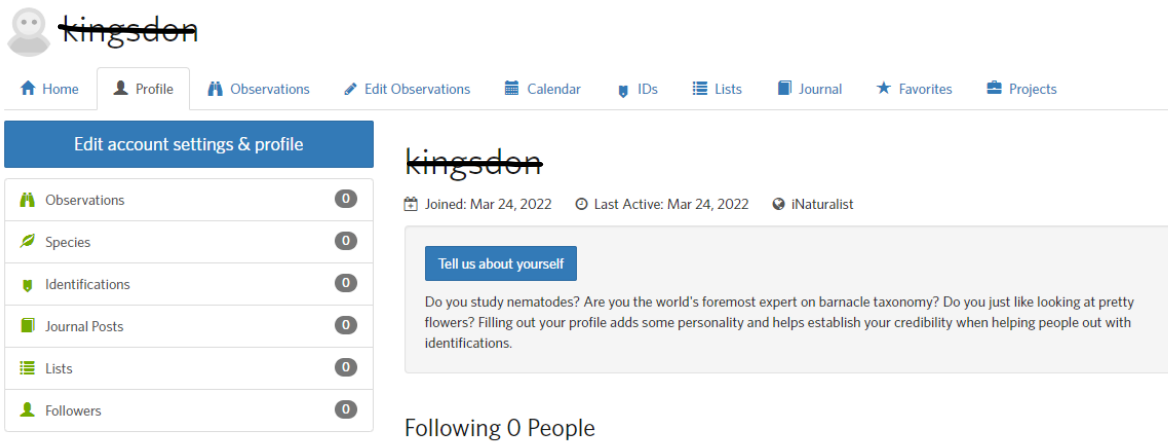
kingsdon

Home
Profile
Observations
Edit Observations
Calendar
IDs
Lists
Journal
Favorites
Projects

Edit account settings & profile

| | |
|---|---|
| Observations | 0 |
| Species | 0 |
| Identifications | 0 |
| Journal Posts | 0 |
| Lists | 0 |
| Followers | 0 |

kingsdon

Joined: Mar 24, 2022   Last Active: Mar 24, 2022   iNaturalist

Tell us about yourself

Do you study nematodes? Are you the world's foremost expert on barnacle taxonomy? Do you just like looking at pretty flowers? Filling out your profile adds some personality and helps establish your credibility when helping people out with identifications.

Following 0 People